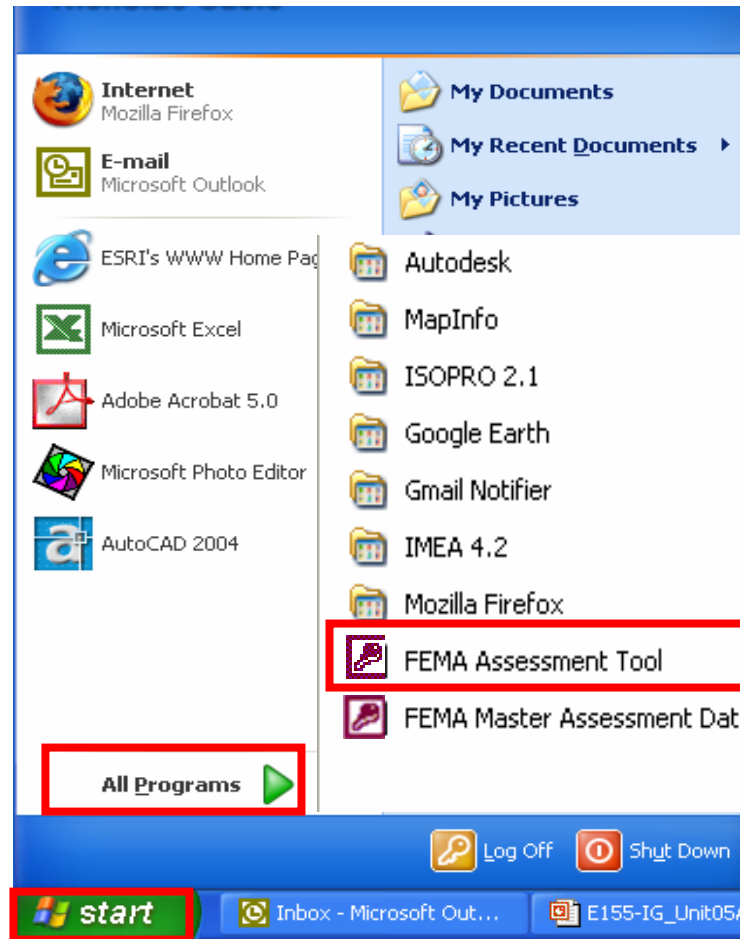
Internet
Mozilla Firefox

E-mail
Microsoft Outlook

ESRI's WWW Home Pag

Microsoft Excel

Adobe Acrobat 5.0

Microsoft Photo Editor

AutoCAD 2004

All Programs

My Documents

My Recent Documents

My Pictures

Autodesk

MapInfo

ISOPRO 2.1

Google Earth

Gmail Notifier

IMEA 4.2

Mozilla Firefox

FEMA Assessment Tool

FEMA Master Assessment Dat

Log Off

Shut Down

start

Inbox - Microsoft Out...

E155-IG_Unit05A